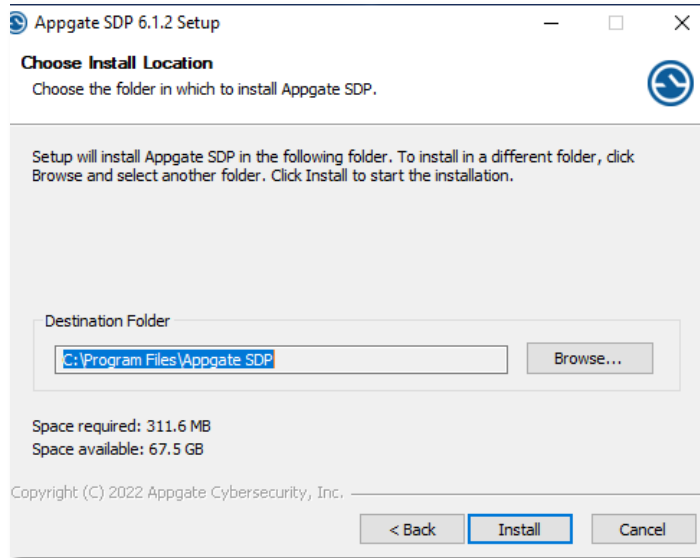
Appgate SDP 6.1.2 Setup

Choose Install Location
Choose the folder in which to install Appgate SDP.

Setup will install Appgate SDP in the following folder. To install in a different folder, click Browse and select another folder. Click Install to start the installation.

Destination Folder

C:\Program Files\Appgate SDP

Browse...

Space required: 311.6 MB
Space available: 67.5 GB

Copyright (C) 2022 Appgate Cybersecurity, Inc.

< Back
Install
Cancel